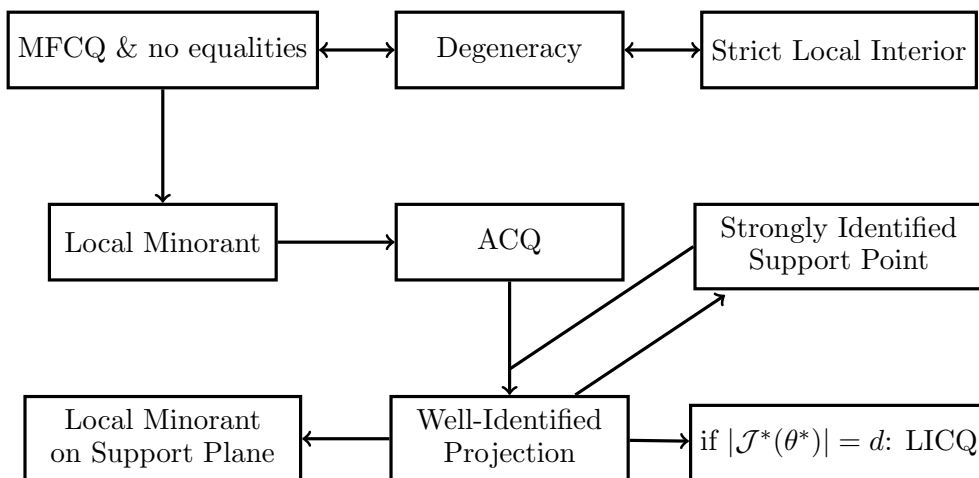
MFCQ & no equalities

Degeneracy

Strict Local Interior

Local Minorant

ACQ

Strongly Identified Support Point

Local Minorant on Support Plane

Well-Identified Projection

if $|\mathcal{J}^*(\theta^*)| = d$: LICQ